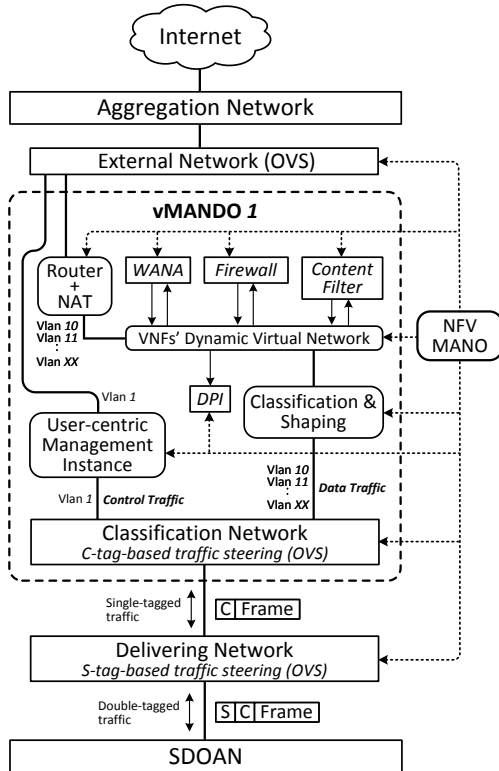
Internet

Aggregation Network

External Network (OVS)

vMANDO 1

Router + NAT

WANA

Firewall

Content Filter

Vlan 10
Vlan 11
⋮
Vlan XX

VNFs' Dynamic Virtual Network

NFV MANO

Vlan 1

DPI

Classification & Shaping

User-centric Management Instance

Vlan 10
Vlan 11
⋮
Vlan XX

Vlan 1 Control Traffic

Data Traffic

Classification Network
C-tag-based traffic steering (OVS)

Single-tagged traffic

C Frame

Delivering Network
S-tag-based traffic steering (OVS)

Double-tagged traffic

S C Frame

SDOAN